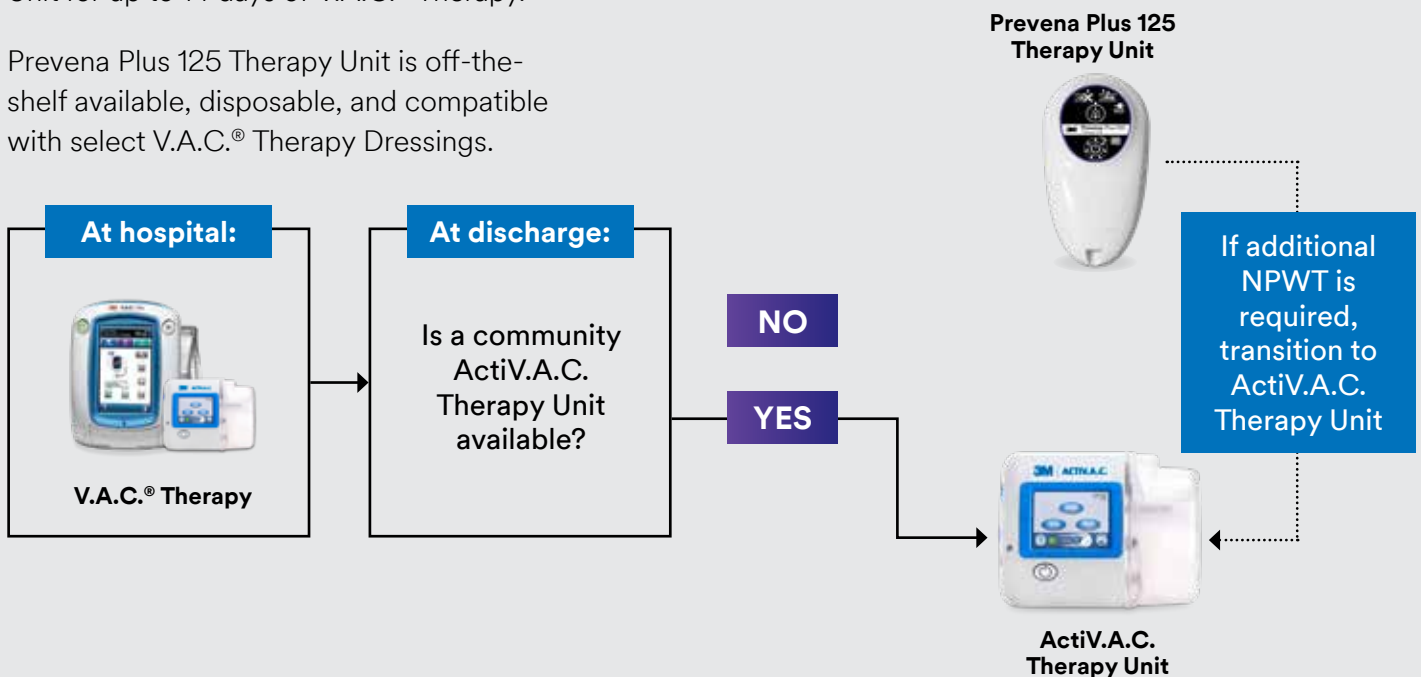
Unit for up to 14 days of V.A.C.® Therapy.

Prevena Plus 125 Therapy Unit is off-the-shelf available, disposable, and compatible with select V.A.C.® Therapy Dressings.

Prevena Plus 125 Therapy Unit

At hospital:

V.A.C.® Therapy

At discharge:

Is a community ActiV.A.C. Therapy Unit available?

NO

YES

If additional NPWT is required, transition to ActiV.A.C. Therapy Unit

ActiV.A.C. Therapy Unit